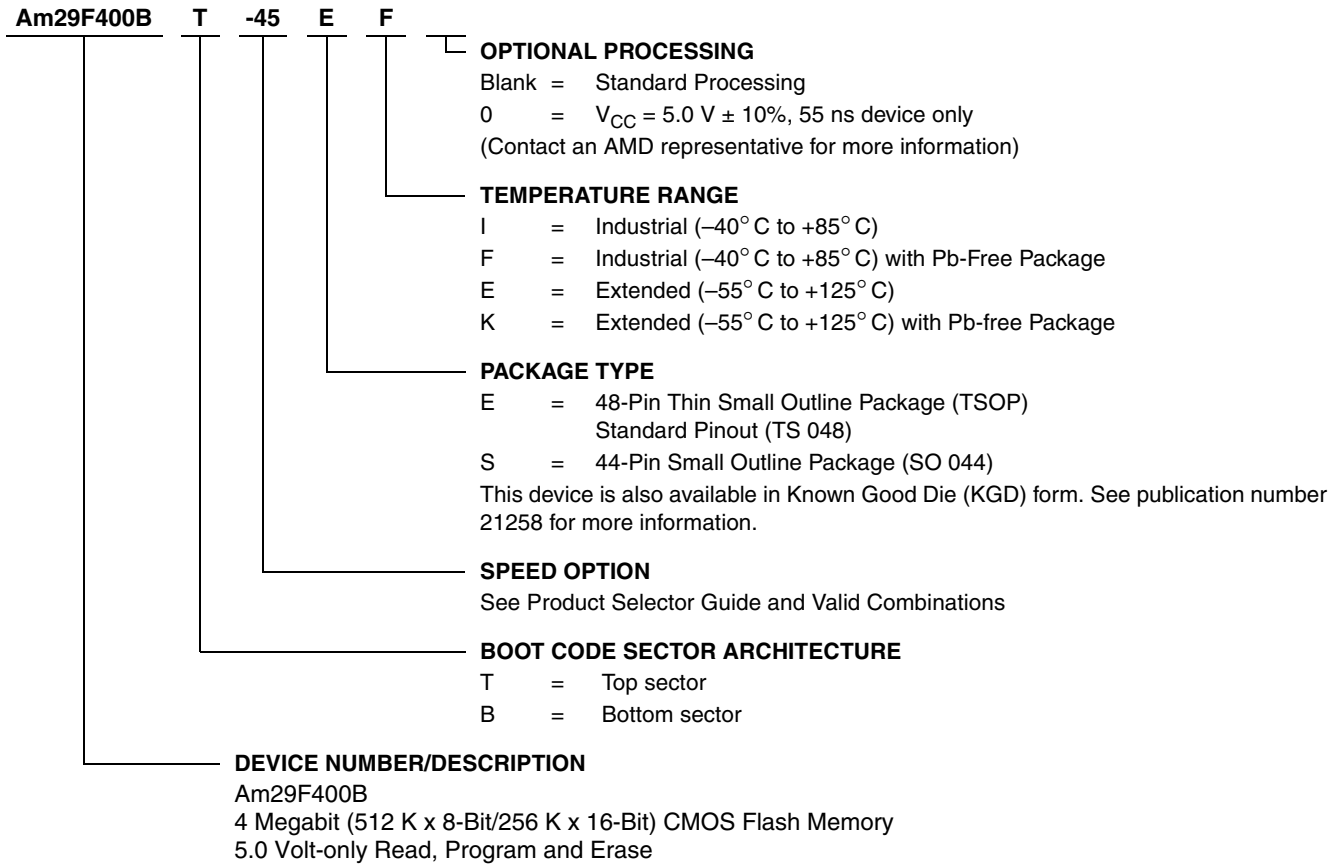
Am29F400B T -45 E F

OPTIONAL PROCESSING
Blank = Standard Processing
0 = $V_{CC}$ = 5.0 V ± 10%, 55 ns device only
(Contact an AMD representative for more information)

TEMPERATURE RANGE
I = Industrial (–40° C to +85° C)
F = Industrial (–40° C to +85° C) with Pb-Free Package
E = Extended (–55° C to +125° C)
K = Extended (–55° C to +125° C) with Pb-free Package

PACKAGE TYPE
E = 48-Pin Thin Small Outline Package (TSOP) Standard Pinout (TS 048)
S = 44-Pin Small Outline Package (SO 044)
This device is also available in Known Good Die (KGD) form. See publication number 21258 for more information.

SPEED OPTION
See Product Selector Guide and Valid Combinations

BOOT CODE SECTOR ARCHITECTURE
T = Top sector
B = Bottom sector

DEVICE NUMBER/DESCRIPTION
Am29F400B
4 Megabit (512 K x 8-Bit/256 K x 16-Bit) CMOS Flash Memory
5.0 Volt-only Read, Program and Erase